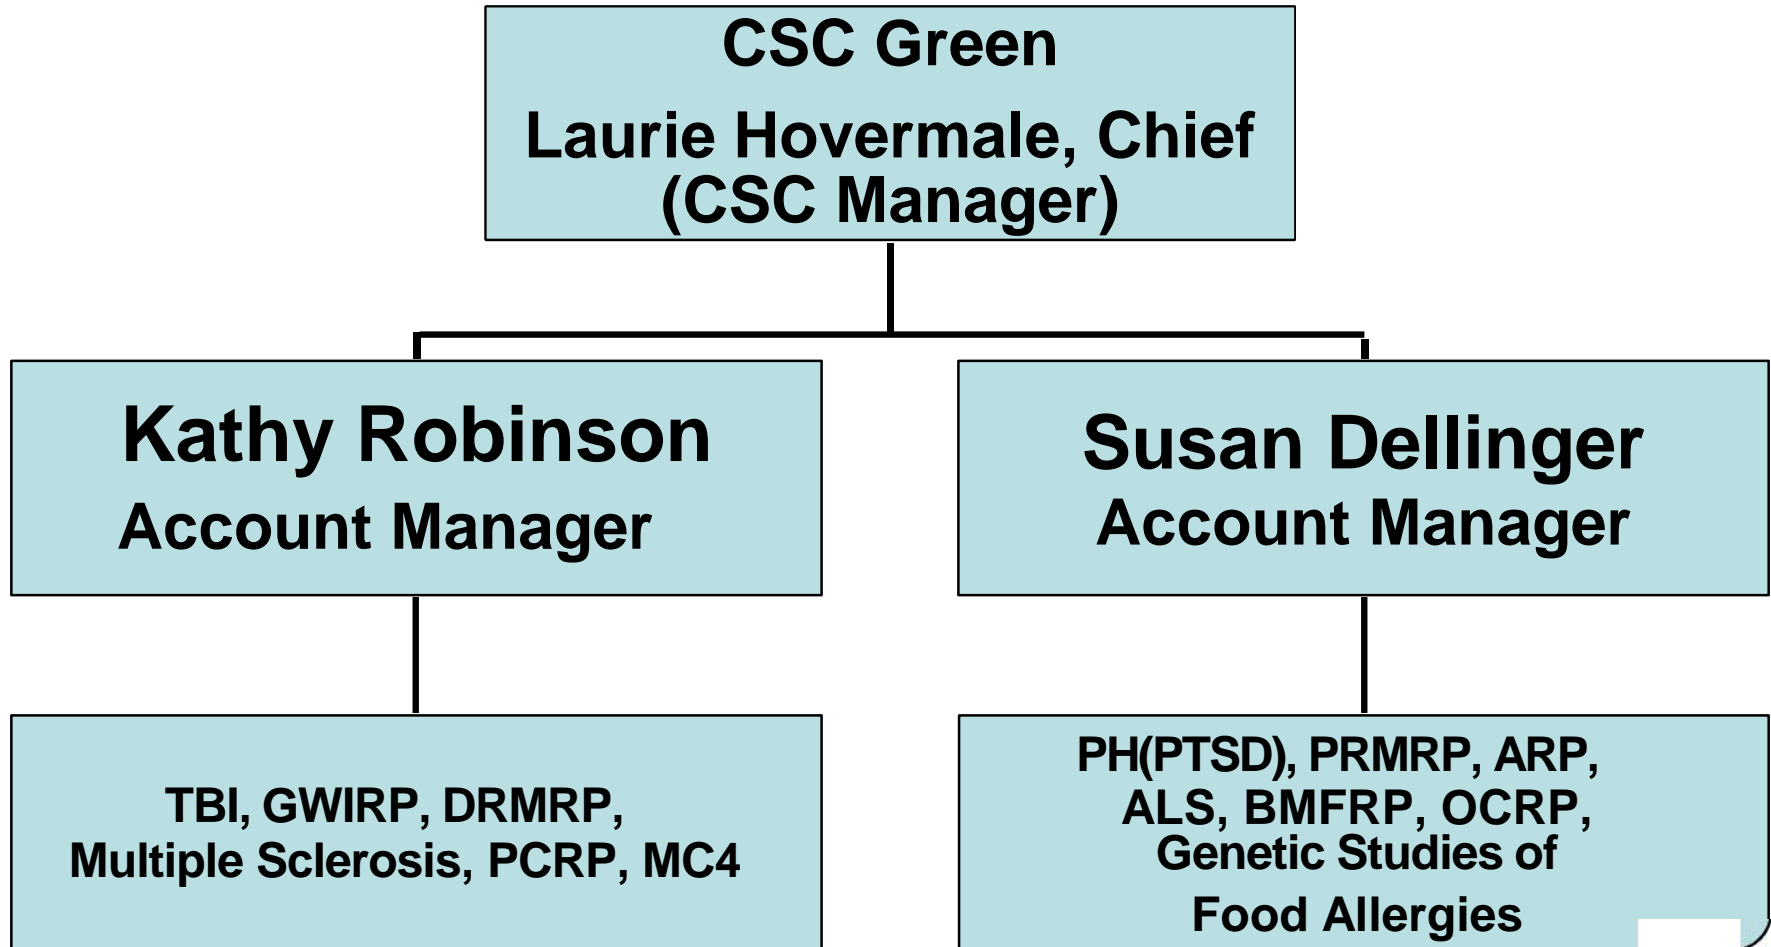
CSC Green

Laurie Hovermale, Chief
(CSC Manager)

Kathy Robinson
Account Manager

Susan Dellinger
Account Manager

TBI, GWIRP, DRMRP,
Multiple Sclerosis, PCRP, MC4

PH(PTSD), PRMRP, ARP,
ALS, BMFRP, OCRP,
Genetic Studies of
Food Allergies